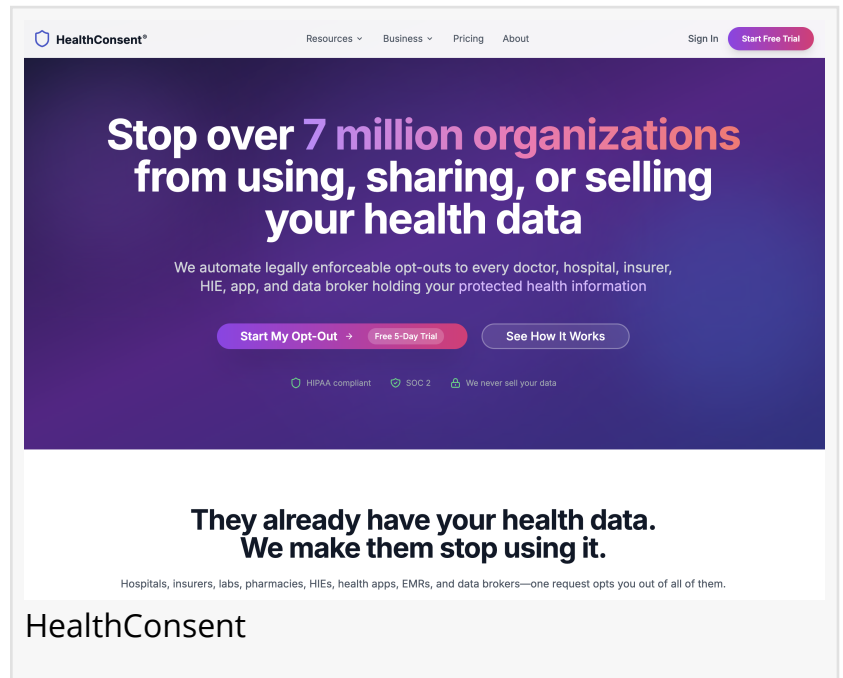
HealthConsent®

Resources ⌄ Business ⌄ Pricing About

Sign In Start Free Trial

Stop over 7 million organizations from using, sharing, or selling your health data

We automate legally enforceable opt-outs to every doctor, hospital, insurer, HIE, app, and data broker holding your protected health information

Start My Opt-Out → Free 5-Day Trial

See How It Works

HIPAA compliant SOC 2 We never sell your data

They already have your health data. We make them stop using it.

Hospitals, insurers, labs, pharmacies, HIEs, health apps, EMRs, and data brokers—one request opts you out of all of them.

HealthConsent